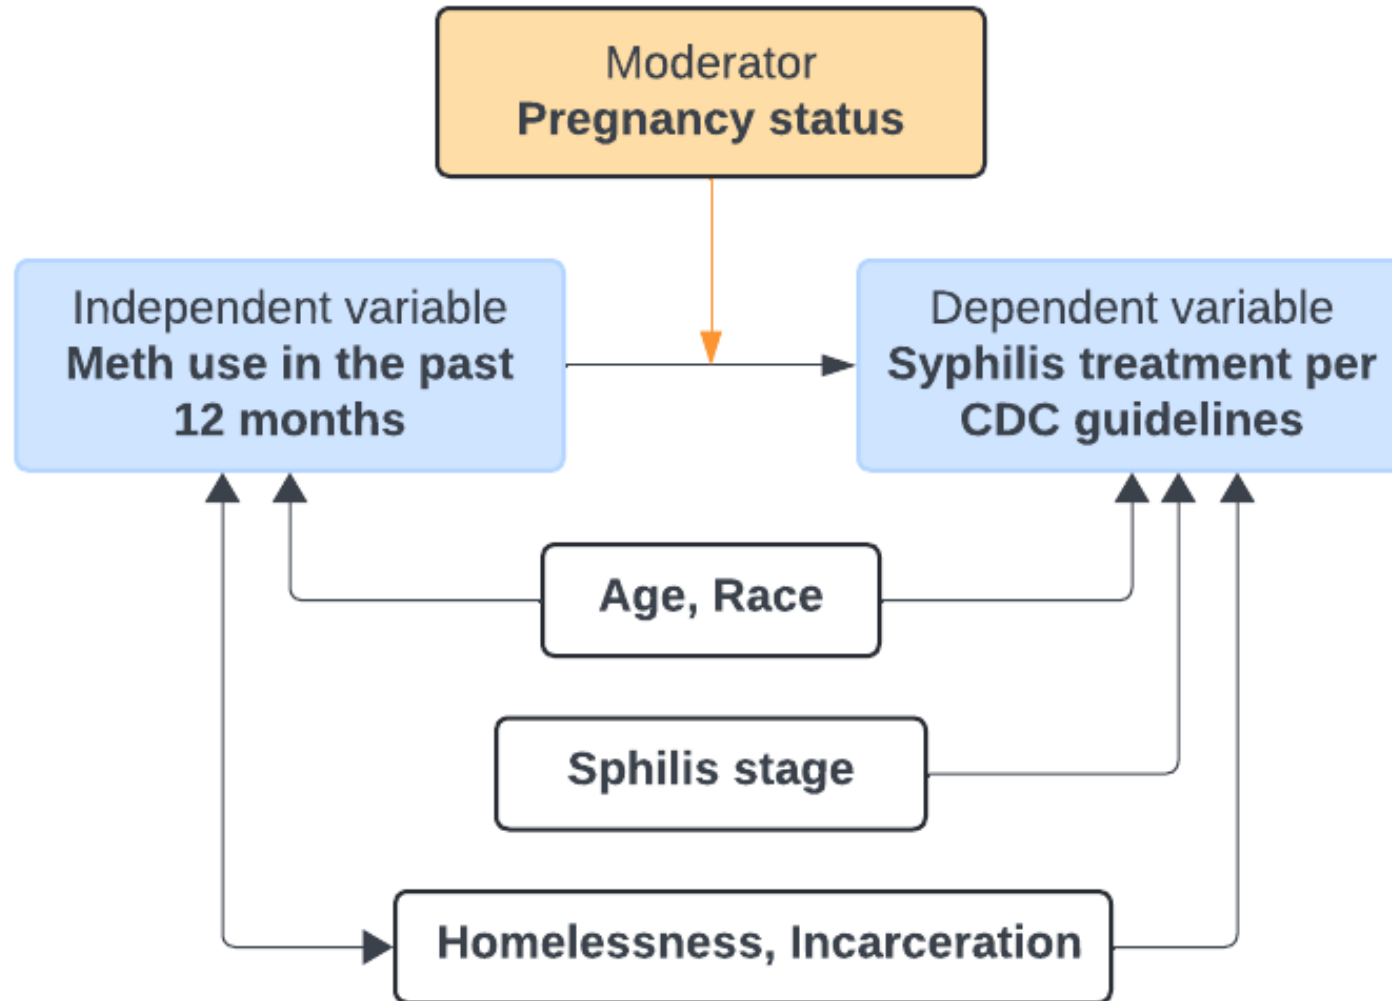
Moderator
**Pregnancy status**

Independent variable
**Meth use in the past 12 months**

Dependent variable
**Syphilis treatment per CDC guidelines**

**Age, Race**

**Sphilis stage**

**Homelessness, Incarceration**